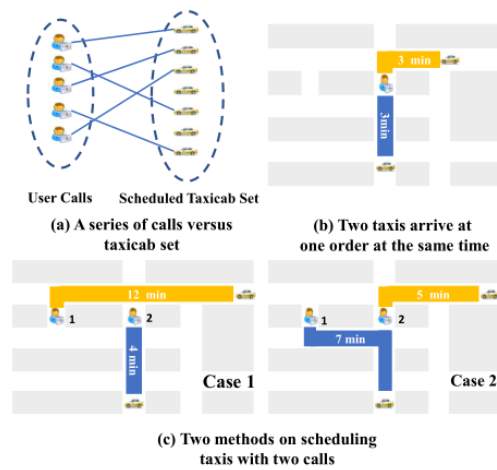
User Calls

Scheduled Taxicab Set

(a) A series of calls versus taxicab set

3 min

3min

(b) Two taxis arrive at one order at the same time

12 min

1

2

4 min

Case 1

5 min

1

2

7 min

Case 2

(c) Two methods on scheduling taxis with two calls